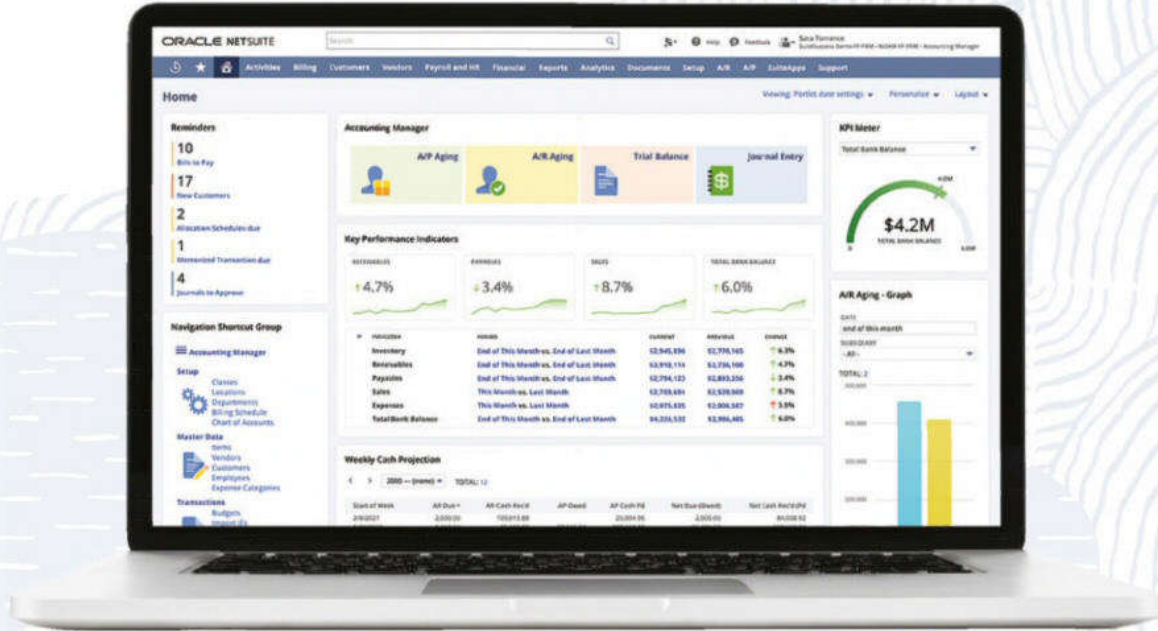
ORACLE NETSUITE

Search

Help Feedback Sara Torrance

Activities Billing Customers Vendors Payroll and HR Financial Reports Analytics Documents Setup A/R A/P SuiteApps Support

Home

Viewing: Portlet date settings Personalize Layout

Reminders

10
Bills to Pay

17
New Customers

2
Allocation Schedules due

1
Memorized Transaction due

4
Journals to Approve

Navigation Shortcut Group

Accounting Manager

Setup
Classes
Locations
Departments
Billing Schedule
Chart of Accounts

Master Data
Items
Vendors
Customers
Employees
Expense Categories

Transactions
Budgets
Import JEs

Accounting Manager

A/P Aging

A/R Aging

Trial Balance

Journal Entry

Key Performance Indicators

RECEIVABLES
4.7%

PAYABLES
3.4%

SALES
8.7%

TOTAL BANK BALANCE
6.0%

| INDICATOR | PERIOD | CURRENT | PREVIOUS | CHANGE |
|---|---|---|---|---|
| Inventory | End of This Month vs. End of Last Month | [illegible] | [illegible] | 6.3% |
| Receivables | End of This Month vs. End of Last Month | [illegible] | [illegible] | 4.7% |
| Payables | End of This Month vs. End of Last Month | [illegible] | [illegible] | 3.4% |
| Sales | This Month vs. Last Month | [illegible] | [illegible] | 8.7% |
| Expenses | This Month vs. Last Month | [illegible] | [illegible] | 3.5% |
| Total Bank Balance | End of This Month vs. End of Last Month | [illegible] | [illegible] | 6.0% |

Weekly Cash Projection

2000 — (none) TOTAL: 12

| Start of Week | AR Due | AR Cash Rec'd | AP Owed | AP Cash Pd | Net Due (Owed) | Net Cash Rec'd (Pd) |
|---|---|---|---|---|---|---|
| 2/8/2021 | 2,000.00 | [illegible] | | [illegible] | 2,000.00 | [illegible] |

KPI Meter

Total Bank Balance

$4.2M
TOTAL BANK BALANCE

A/R Aging - Graph

DATE
end of this month
SUBSIDIARY
-All-
TOTAL: 2